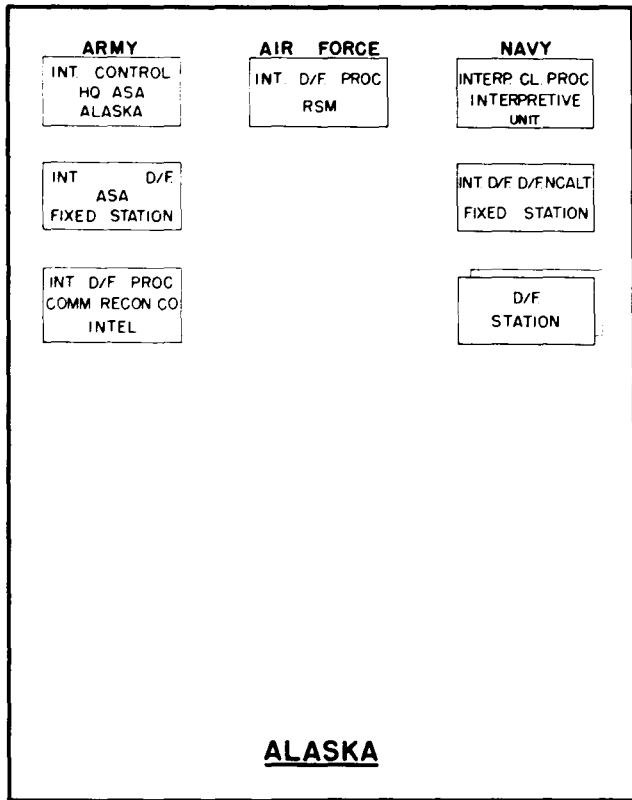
ARMY

INT. CONTROL
HQ ASA
ALASKA

INT D/F.
ASA
FIXED STATION

INT D/F PROC
COMM RECON CO
INTEL

AIR FORCE

INT. D/F. PROC
RSM

NAVY

INTERP. CL. PROC
INTERPRETIVE
UNIT

INT D/F D/F NCALT
FIXED STATION

D/F
STATION

ALASKA